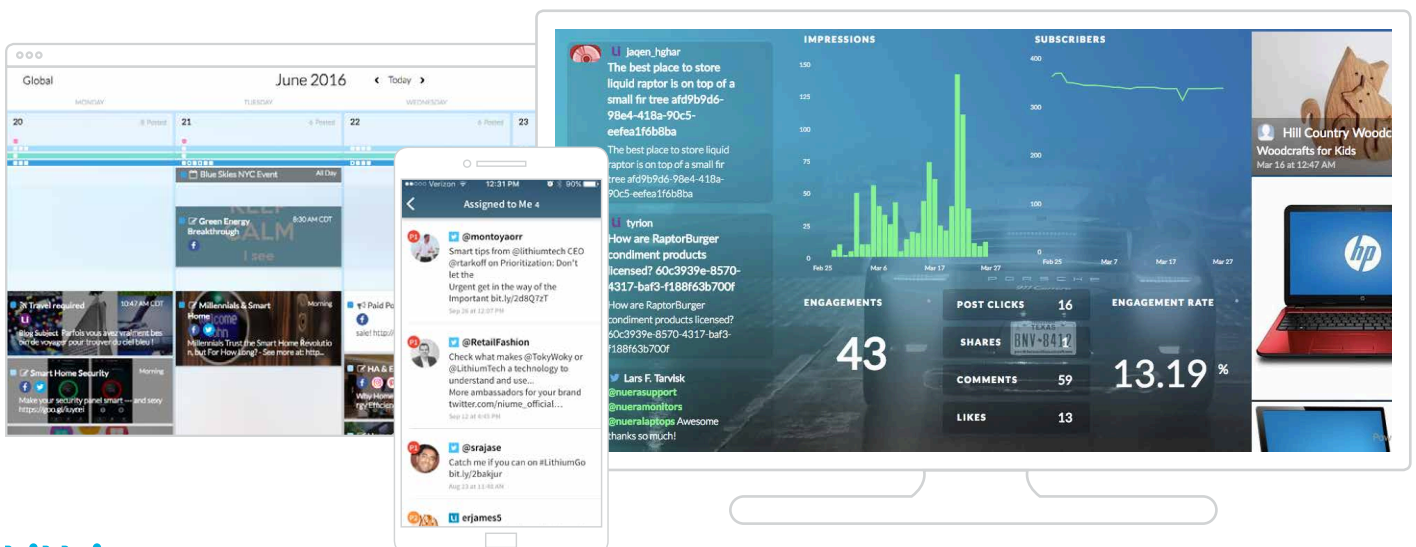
Global

June 2016

Today

MONDAY

TUESDAY

WEDNESDAY

20

8 Posted

21

6 Posted

22

6 Posted

23

Blue Skies NYC Event

All Day

Green Energy Breakthrough

8:30 AM CDT

Travel required

10:47 AM CDT

Blog Subject Parfois vous avez vraiment bes de voyager pour trouver du ciel bleu !

Millennials & Smart Home

Morning

Millennials Trust the Smart Home Revolution, but For How Long? - See more at: http...

Paid Po

sale! http://

Smart Home Security

Morning

Make your security panel smart — and sexy https://goo.gl/luyvei

HA & E

Why Home

Verizon

12:31 PM

90%

Assigned to Me 4

@montoyaorr

Smart tips from @lithiumtech CEO @rtarkoff on Prioritization: Don't let the Urgent get in the way of the Important bit.ly/2d8Q7zT

Sep 26 at 12:47 PM

@RetailFashion

Check what makes @TokyWoky or @LithiumTech a technology to understand and use... More ambassadors for your brand twitter.com/niume_official...

Sep 12 at 6:45 PM

@srajase

Catch me if you can on #LithiumGo bit.ly/2bakjur

Aug 23 at 11:48 AM

erjames5

jaqen_hghar

The best place to store liquid raptor is on top of a small fir tree afd9b9d6-98e4-418a-90c5-eefea1f6b8ba

The best place to store liquid raptor is on top of a small fir tree afd9b9d6-98e4-418a-90c5-eefea1f6b8ba

tyrion

How are RaptorBurger condiment products licensed? 60c3939e-8570-4317-baf3-f188f63b700f

How are RaptorBurger condiment products licensed? 60c3939e-8570-4317-baf3-f188f63b700f

Lars F. Tarvisk

@nuerasupport @nueramonitors @nueralaptops Awesome thanks so much!

IMPRESSIONS

150

125

100

75

50

25

0

Feb 25

Mar 6

Mar 17

Mar 27

SUBSCRIBERS

400

300

200

100

0

Feb 25

Mar 7

Mar 17

Mar 27

ENGAGEMENTS

43

POST CLICKS

16

SHARES

17

COMMENTS

59

LIKES

13

ENGAGEMENT RATE

13.19 %

Hill Country Woodc

Woodcrafts for Kids

Mar 16 at 12:47 AM